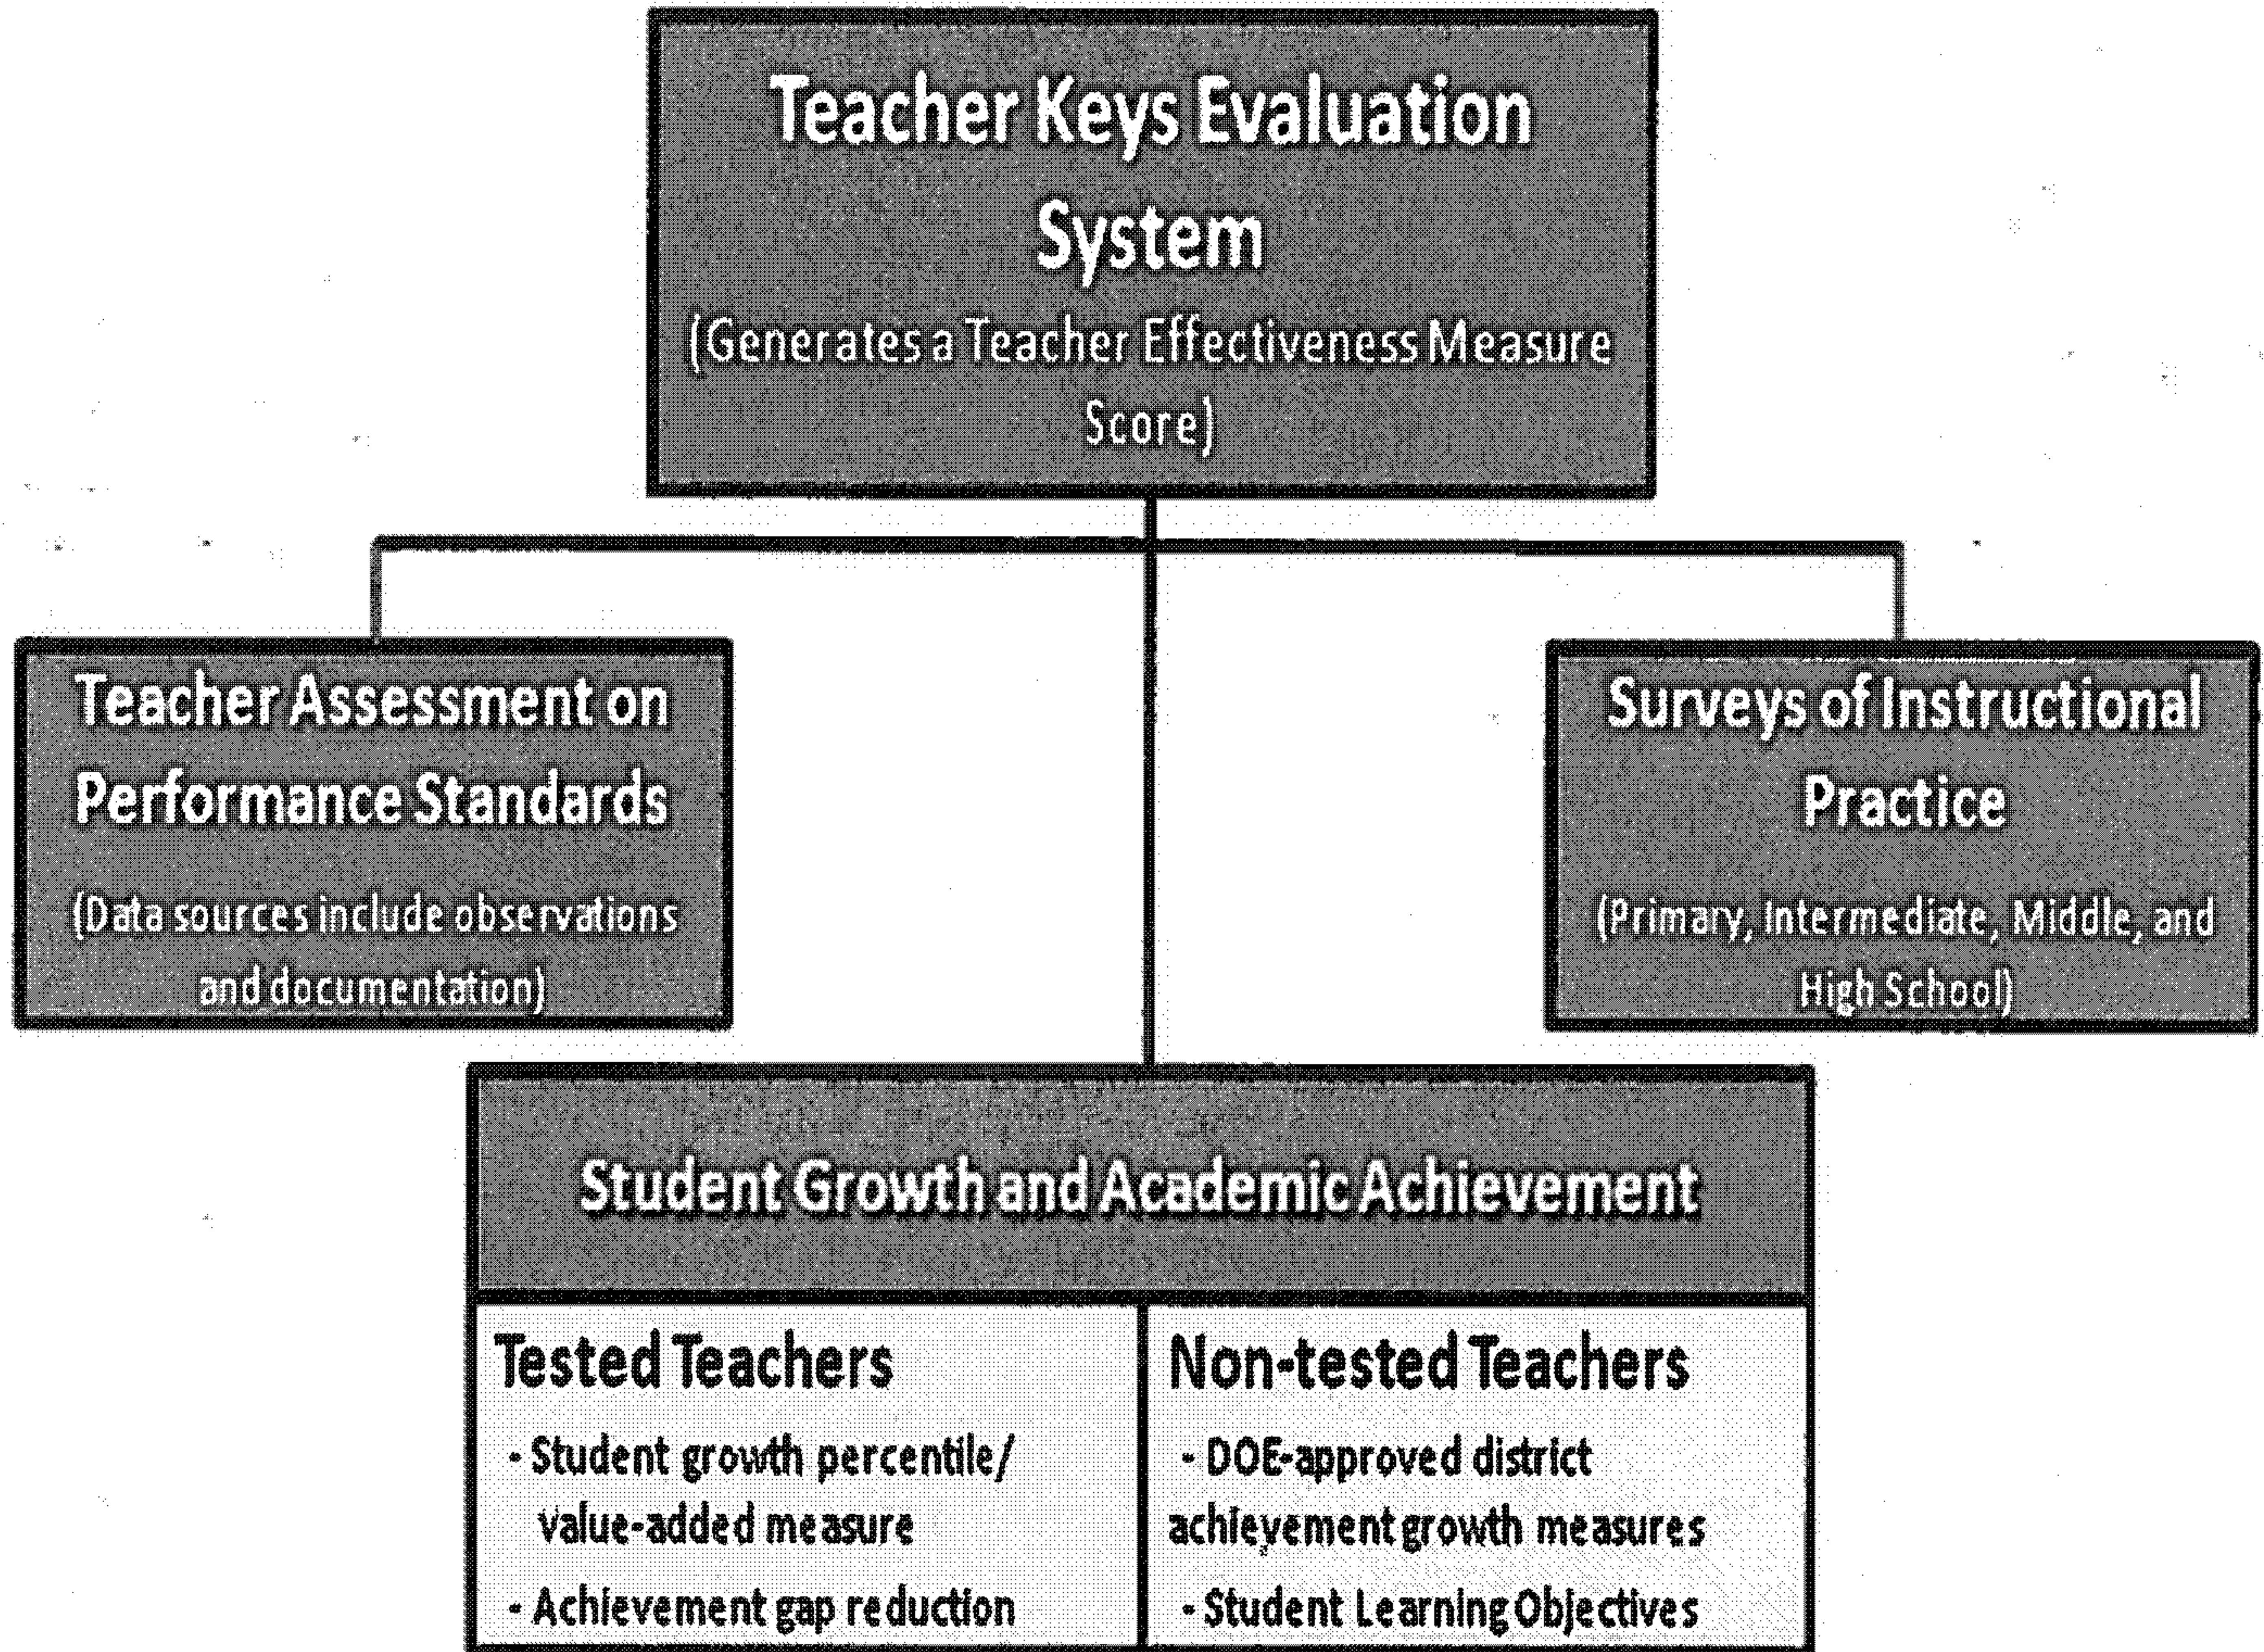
Teacher Keys Evaluation System
(Generates a Teacher Effectiveness Measure Score)

Teacher Assessment on Performance Standards
(Data sources include observations and documentation)

Surveys of Instructional Practice
(Primary, Intermediate, Middle, and High School)

Student Growth and Academic Achievement

| Tested Teachers | Non-tested Teachers |
|---|---|
| - Student growth percentile/ value-added measure<br>- Achievement gap reduction | - DOE-approved district achievement growth measures<br>- Student Learning Objectives |